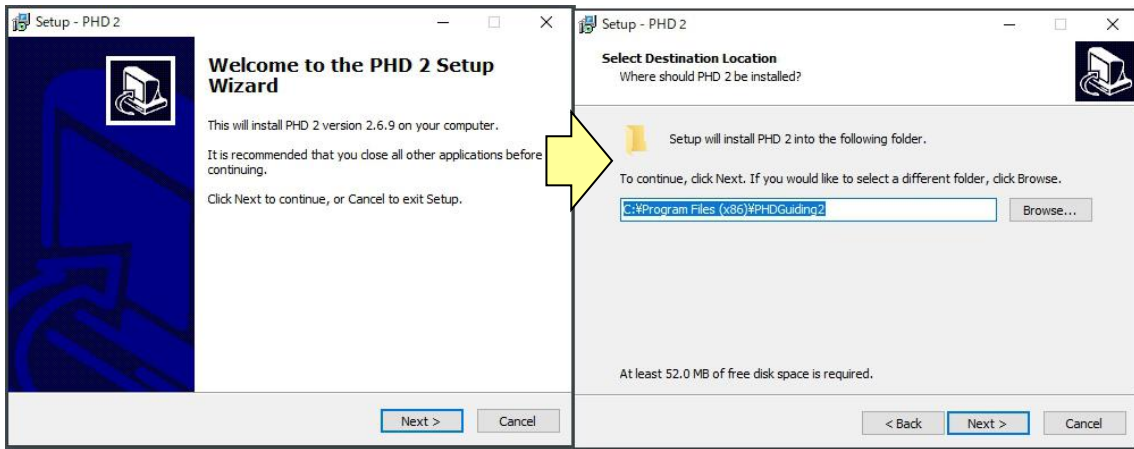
Setup - PHD 2

Welcome to the PHD 2 Setup Wizard

This will install PHD 2 version 2.6.9 on your computer.

It is recommended that you close all other applications before continuing.

Click Next to continue, or Cancel to exit Setup.

Next >   Cancel

Setup - PHD 2

Select Destination Location
Where should PHD 2 be installed?

Setup will install PHD 2 into the following folder.

To continue, click Next. If you would like to select a different folder, click Browse.

C:¥Program Files (x86)¥PHDGuiding2   Browse...

At least 52.0 MB of free disk space is required.

< Back   Next >   Cancel